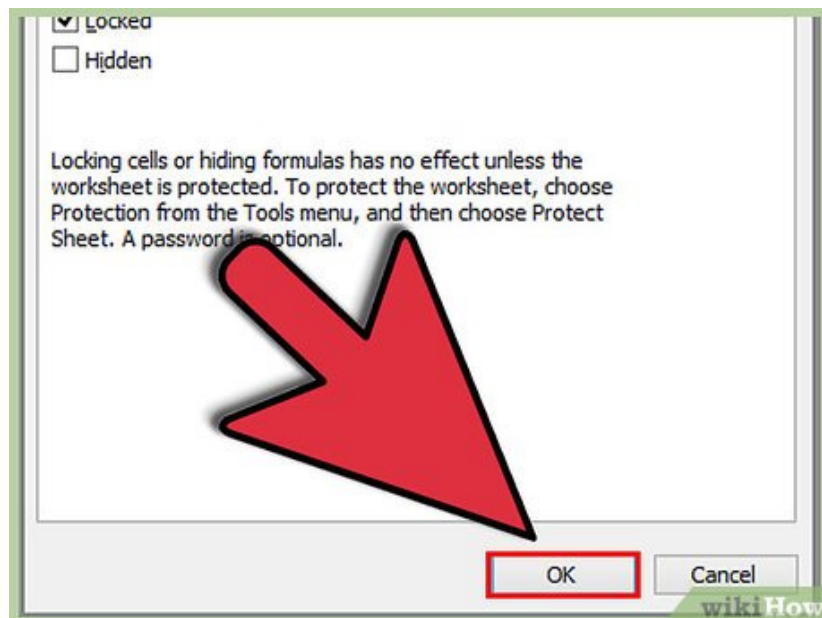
Locked

Hidden

Locking cells or hiding formulas has no effect unless the worksheet is protected. To protect the worksheet, choose Protection from the Tools menu, and then choose Protect Sheet. A password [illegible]optional.

OK

Cancel

wikiHow